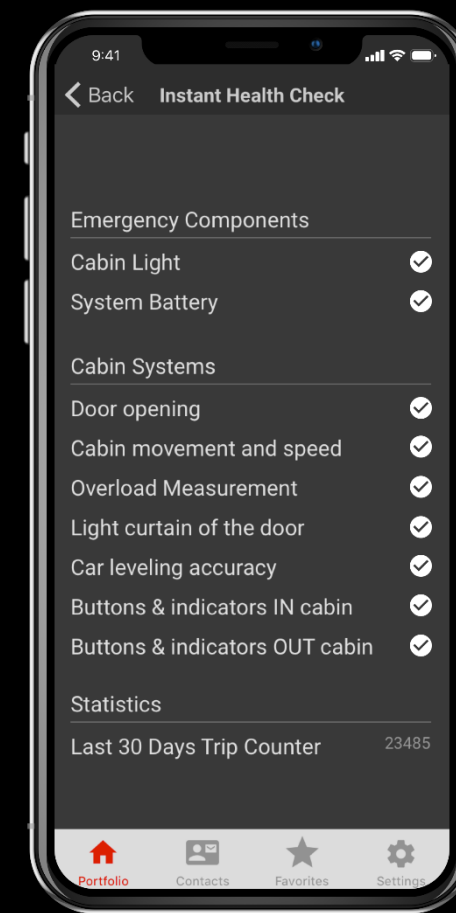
9:41

Back Instant Health Check

Emergency Components

Cabin Light

System Battery

Cabin Systems

Door opening

Cabin movement and speed

Overload Measurement

Light curtain of the door

Car leveling accuracy

Buttons & indicators IN cabin

Buttons & indicators OUT cabin

Statistics

Last 30 Days Trip Counter 23485

Portfolio Contacts Favorites Settings